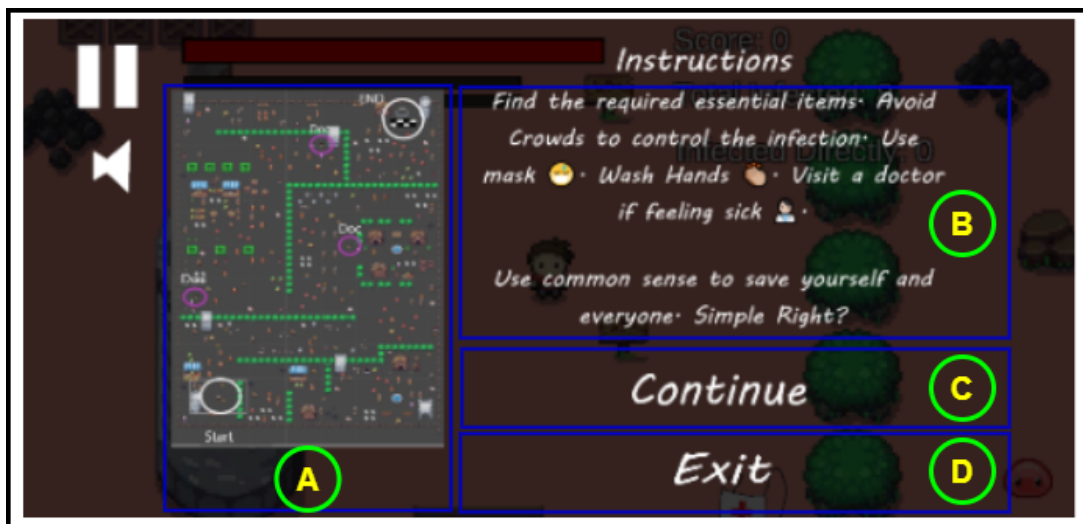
Score: 0

Instructions

Find the required essential items. Avoid Crowds to control the infection. Use mask 😷. Wash Hands 👏. Visit a doctor if feeling sick 👨‍⚕️.

Use common sense to save yourself and everyone. Simple Right?

Infected Directly: 0

END

Doc

Doc

Doc

Start

A

B

Continue

C

Exit

D